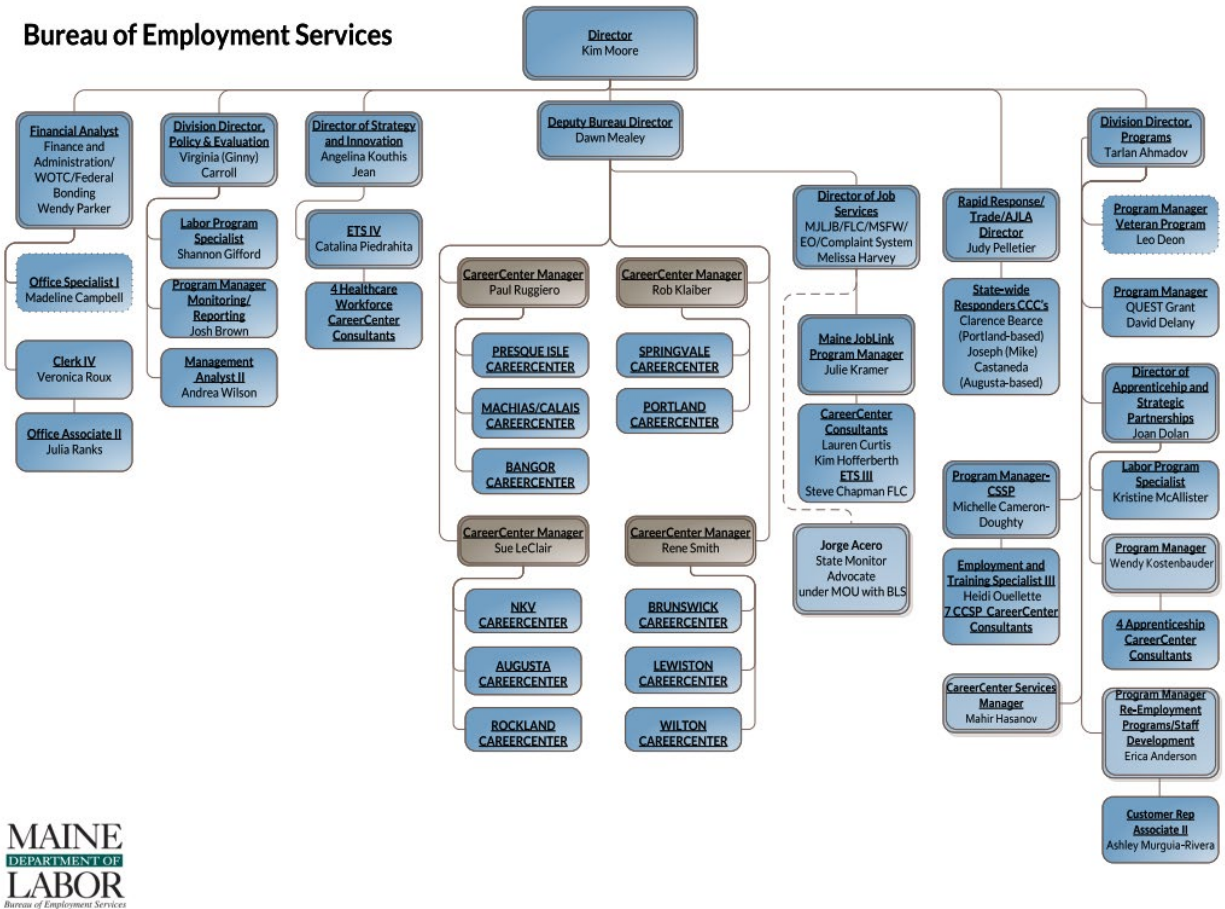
Bureau of Employment Services

Director
Kim Moore

Financial Analyst
Finance and Administration/ WOTC/Federal Bonding
Wendy Parker

Office Specialist I
Madeline Campbell

Clerk IV
Veronica Roux

Office Associate II
Julia Ranks

Division Director, Policy & Evaluation
Virginia (Ginny) Carroll

Labor Program Specialist
Shannon Gifford

Program Manager Monitoring/ Reporting
Josh Brown

Management Analyst II
Andrea Wilson

Director of Strategy and Innovation
Angelina Kouthis Jean

ETS IV
Catalina Piedrahita

4 Healthcare Workforce CareerCenter Consultants

Deputy Bureau Director
Dawn Mealey

CareerCenter Manager
Paul Ruggiero

PRESQUE ISLE CAREERCENTER

MACHIAS/CALAIS CAREERCENTER

BANGOR CAREERCENTER

CareerCenter Manager
Rob Klaiber

SPRINGVALE CAREERCENTER

PORTLAND CAREERCENTER

CareerCenter Manager
Sue LeClair

NKV CAREERCENTER

AUGUSTA CAREERCENTER

ROCKLAND CAREERCENTER

CareerCenter Manager
Rene Smith

BRUNSWICK CAREERCENTER

LEWISTON CAREERCENTER

WILTON CAREERCENTER

Director of Job Services
MJLJB/FLC/MSFW/ EO/Complaint System
Melissa Harvey

Maine JobLink Program Manager
Julie Kramer

CareerCenter Consultants
Lauren Curtis
Kim Hofferberth
ETS III
Steve Chapman FLC

Jorge Acero
State Monitor Advocate under MOU with BLS

Rapid Response/ Trade/AJLA Director
Judy Pelletier

State-wide Responders CCC's
Clarence Bearce (Portland-based)
Joseph (Mike) Castaneda (Augusta-based)

Program Manager-CSSP
Michelle Cameron-Doughty

Employment and Training Specialist III
Heidi Ouellette
7 CCSP CareerCenter Consultants

CareerCenter Services Manager
Mahir Hasanov

Division Director, Programs
Tarlan Ahmadov

Program Manager Veteran Program
Leo Deon

Program Manager
QUEST Grant
David Delany

Director of Apprenticehip and Strategic Partnerships
Joan Dolan

Labor Program Specialist
Kristine McAllister

Program Manager
Wendy Kostenbauder

4 Apprenticeship CareerCenter Consultants

Program Manager Re-Employment Programs/Staff Development
Erica Anderson

Customer Rep Associate II
Ashley Murguia-Rivera

MAINE
DEPARTMENT OF
LABOR
Bureau of Employment Services